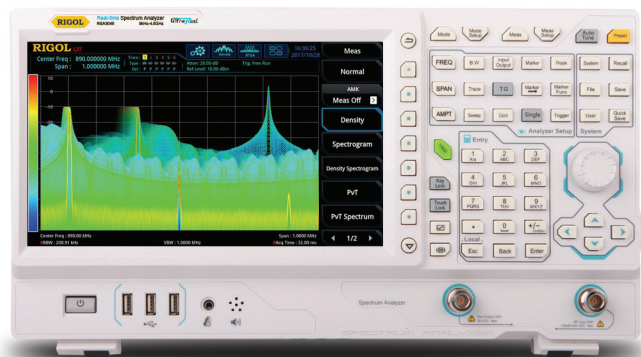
RIGOL Real-time Spectrum Analyzer RSA5065 9kHz-6.5GHz UltraReal

RIGOL LXI
Center Freq : 890.000000 MHz
Span : 1.000000 MHz
Atten: 20.00 dB
Ref Level: 10.00 dBm
Trig: Free Run
16:30:25
2017/10/28

Meas
Normal
AMK
Meas Off
Density
Spectrogram
Density Spectrogram
PvT
PvT Spectrum
1/2

Center Freq : 890.000 MHz
RBW : 200.91 kHz
VBW : 1.0000 MHz
Span : 1.0000 MHz
Avg Time : 32.00 ms

Mode
Mode Setup
Meas
Meas Setup
Auto Tune
Preset
FREQ
BW
Input Output
Marker
Peak
System
Recall
SPAN
Trace
TG
Marker
Marker Func
File
Save
AMPT
Sweep
Cont
Single
Trigger
User
Quick Save
Analyzer Setup
System
Entry
1 Hz
2 ABC
3 DEF
4 GHI
5 JKL
6 MNO
7 PQRS
8 TUV
9 WXYZ
.
0
+/-
Local
Esc
Back
Enter
Key Lock
Touch Lock

Spectrum Analyzer